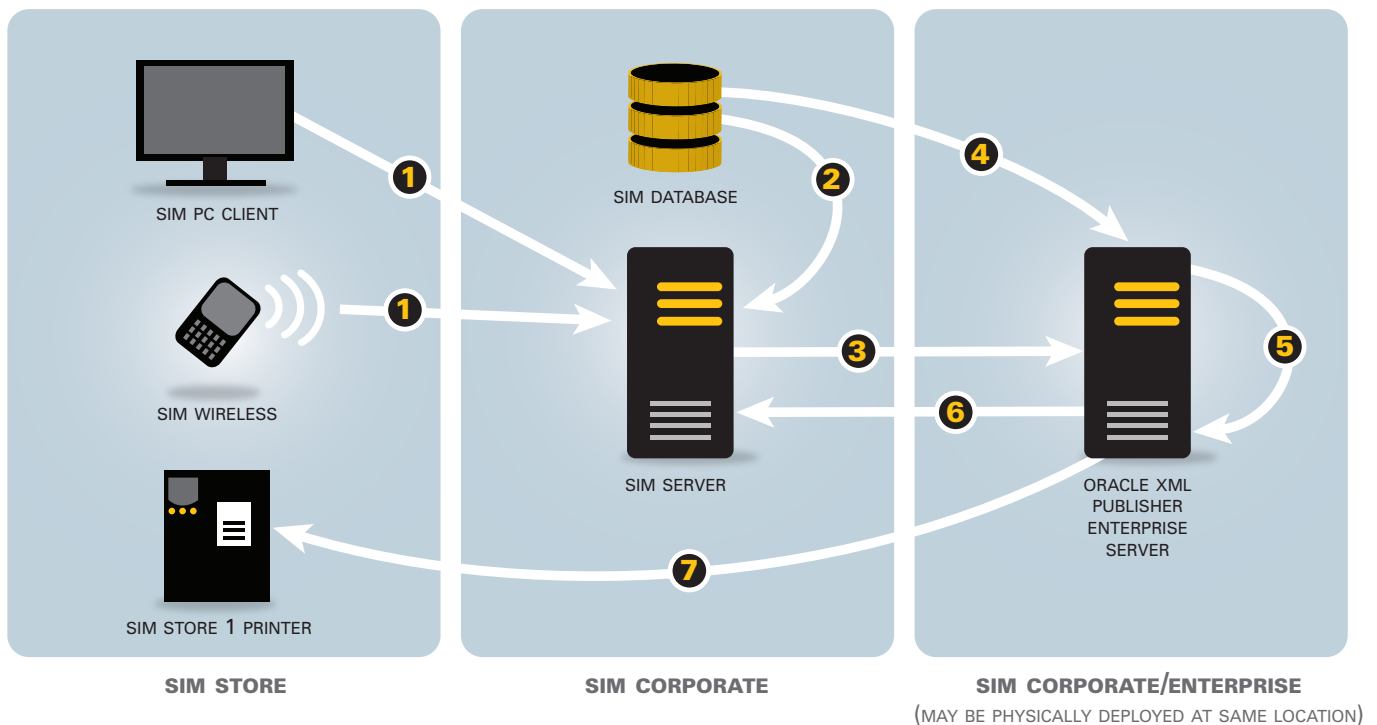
SIM PC CLIENT

1

SIM WIRELESS

1

SIM STORE 1 PRINTER

SIM DATABASE

2

SIM SERVER

3

6

7

4

5

ORACLE XML PUBLISHER ENTERPRISE SERVER

SIM STORE

SIM CORPORATE

SIM CORPORATE/ENTERPRISE
(MAY BE PHYSICALLY DEPLOYED AT SAME LOCATION)